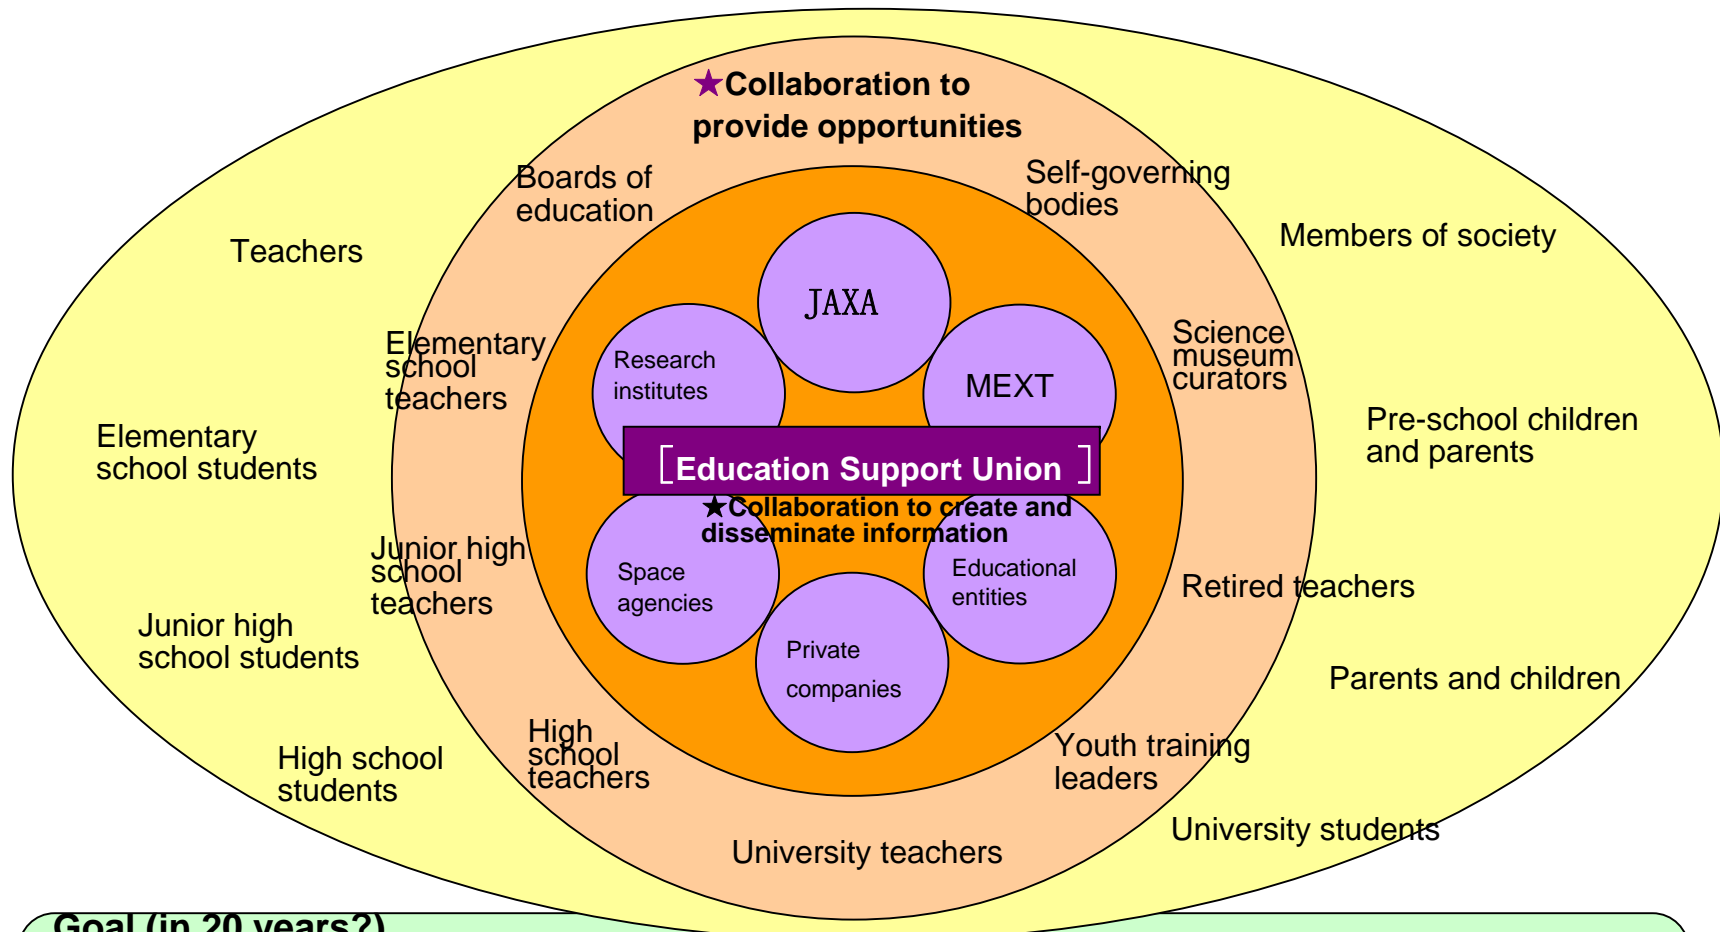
★Collaboration to provide opportunities

Boards of education

Self-governing bodies

Members of society

Teachers

JAXA

Research institutes

MEXT

Elementary school teachers

Science museum curators

Pre-school children and parents

Elementary school students

[Education Support Union]

★Collaboration to create and disseminate information

Junior high school teachers

Space agencies

Educational entities

Retired teachers

Junior high school students

Private companies

Parents and children

High school teachers

Youth training leaders

High school students

University students

University teachers

Goal (in 20 years?)